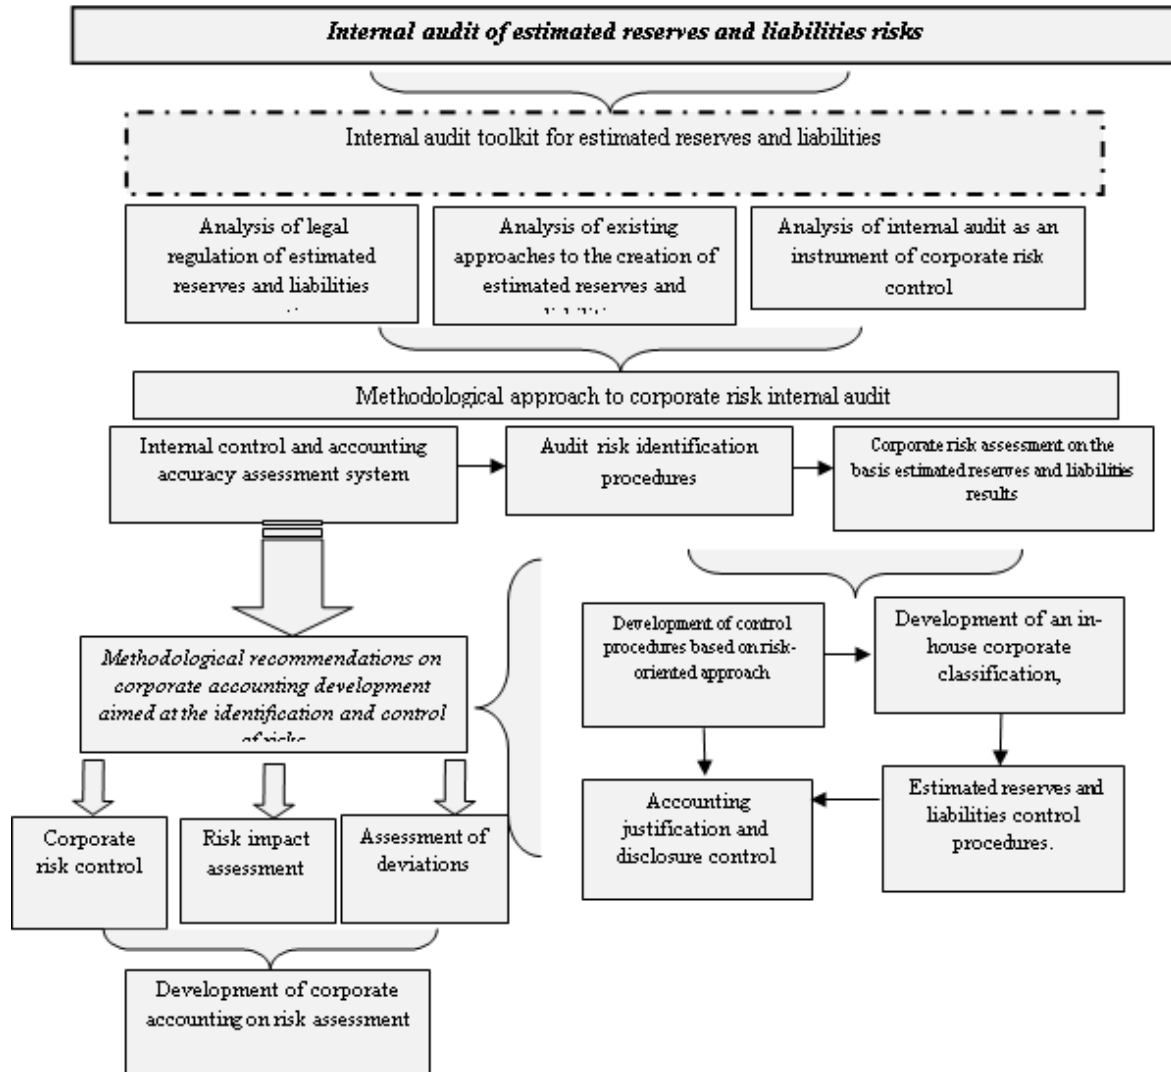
Internal audit of estimated reserves and liabilities risks

Internal audit toolkit for estimated reserves and liabilities

Analysis of legal regulation of estimated reserves and liabilities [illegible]

Analysis of existing approaches to the creation of estimated reserves and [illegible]

Analysis of internal audit as an instrument of corporate risk control

Methodological approach to corporate risk internal audit

Internal control and accounting accuracy assessment system

Audit risk identification procedures

Corporate risk assessment on the basis estimated reserves and liabilities results

Methodological recommendations on corporate accounting development aimed at the identification and control of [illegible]

Development of control procedures based on risk-oriented approach

Development of an in-house corporate classification,

Corporate risk control

Risk impact assessment

Assessment of deviations

Accounting justification and disclosure control

Estimated reserves and liabilities control procedures.

Development of corporate accounting on risk assessment